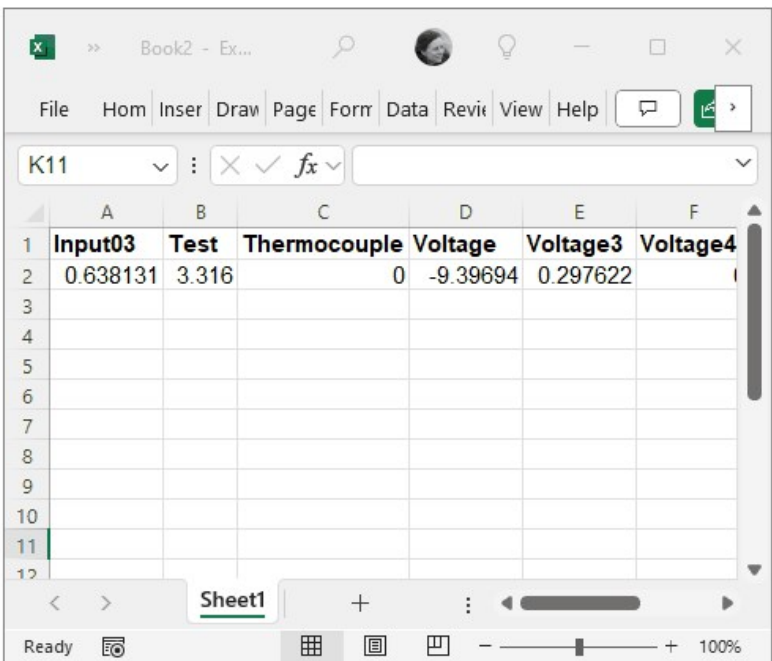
Book2 - Ex...

File Hom Inser Draw Page Form Data Revie View Help

K11

|  | A | B | C | D | E | F |
|---|---|---|---|---|---|---|
| 1 | Input03 | Test | Thermocouple | Voltage | Voltage3 | Voltage4 |
| 2 | 0.638131 | 3.316 | 0 | -9.39694 | 0.297622 | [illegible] |
| 3 |  |  |  |  |  |  |
| 4 |  |  |  |  |  |  |
| 5 |  |  |  |  |  |  |
| 6 |  |  |  |  |  |  |
| 7 |  |  |  |  |  |  |
| 8 |  |  |  |  |  |  |
| 9 |  |  |  |  |  |  |
| 10 |  |  |  |  |  |  |
| 11 |  |  |  |  |  |  |
| 12 |  |  |  |  |  |  |

Sheet1 +

Ready 100%